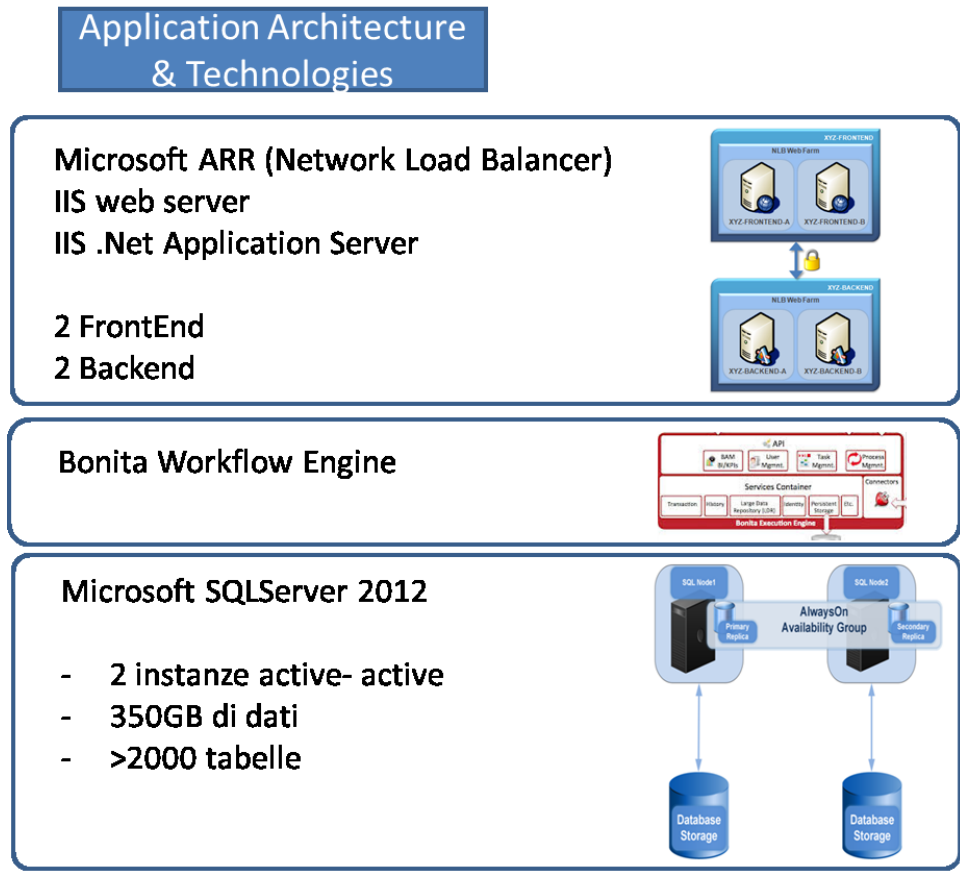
Application Architecture & Technologies

Microsoft ARR (Network Load Balancer)
IIS web server
IIS .Net Application Server

2 FrontEnd
2 Backend

XYZ-FRONTEND
NLB WebFarm
XYZ-FRONTEND-A
XYZ-FRONTEND-B

XYZ-BACKEND
NLB WebFarm
XYZ-BACKEND-A
XYZ-BACKEND-B

Bonita Workflow Engine

API
BAM BI/KPIs
User Mgmnt.
Task Mgmnt.
Process Mgmnt.
Services Container
Connectors
Transaction
History
Large Data Repository (LDR)
Identity
Persistent Storage
Etc.
Bonita Execution Engine

Microsoft SQLServer 2012

- 2 instanze active- active
- 350GB di dati
- >2000 tabelle

SQL Node1
SQL Node2
AlwaysOn Availability Group
Primary Replica
Secondary Replica
Database Storage
Database Storage